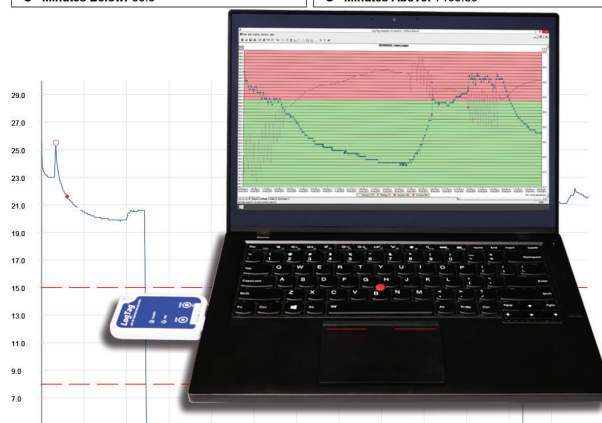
Minutes Below: 00:0

Minutes Above: 14:00:00

29.0
27.0
25.0
23.0
21.0
19.0
17.0
15.0
13.0
11.0
9.0
7.0

LogTag

Q W E R T Y U I O P
A S D F G H J K L
Z X C V B N M
Shift
Ctrl
Alt
Enter
Backspace
Tab
Caps Lock
Esc
Home
End
Insert
Delete